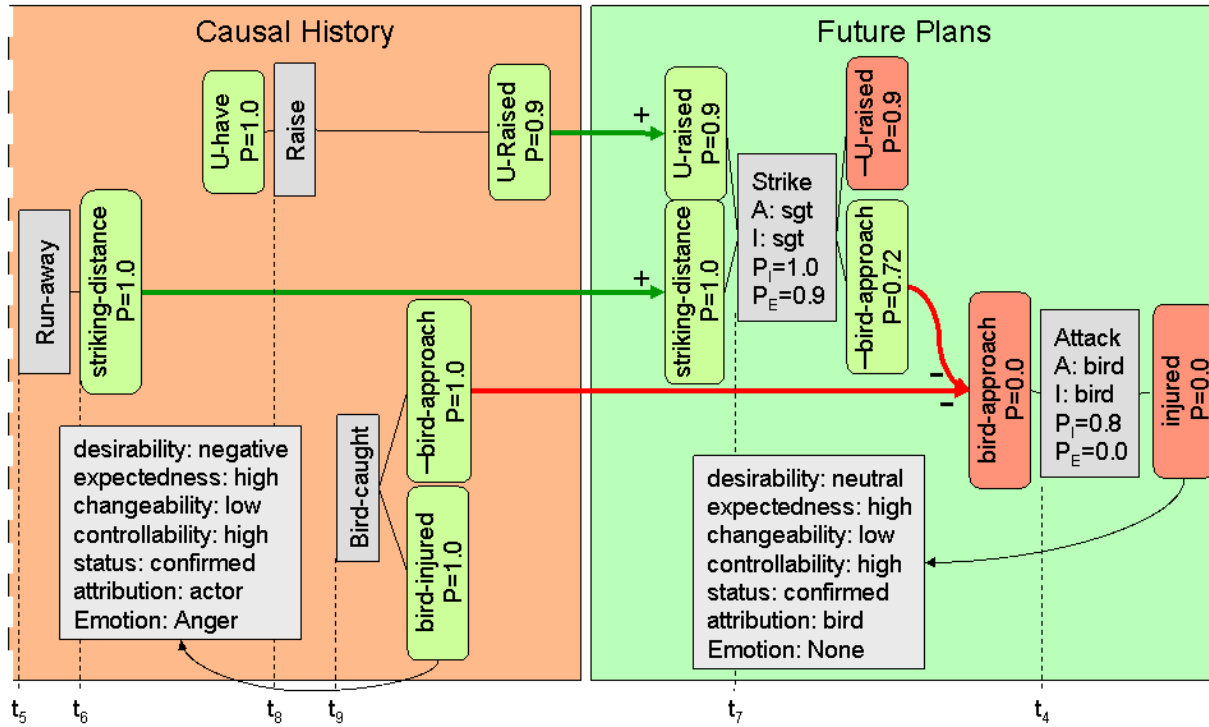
Causal History

Future Plans

U-have
P=1.0

Raise

U-Raised
P=0.9

+

U-raised
P=0.9

¬U-raised
P=0.9

Strike
A: sgt
I: sgt
$P_I$=1.0
$P_E$=0.9

Run-away

striking-distance
P=1.0

+

striking-distance
P=1.0

¬bird-approach
P=0.72

¬bird-approach
P=1.0

-

-

bird-approach
P=0.0

Attack
A: bird
I: bird
$P_I$=0.8
$P_E$=0.0

injured
P=0.0

desirability: negative
expectedness: high
changeability: low
controllability: high
status: confirmed
attribution: actor
Emotion: Anger

Bird-caught

bird-injured
P=1.0

desirability: neutral
expectedness: high
changeability: low
controllability: high
status: confirmed
attribution: bird
Emotion: None

$t_5$ $t_6$ $t_8$ $t_9$ $t_7$ $t_4$